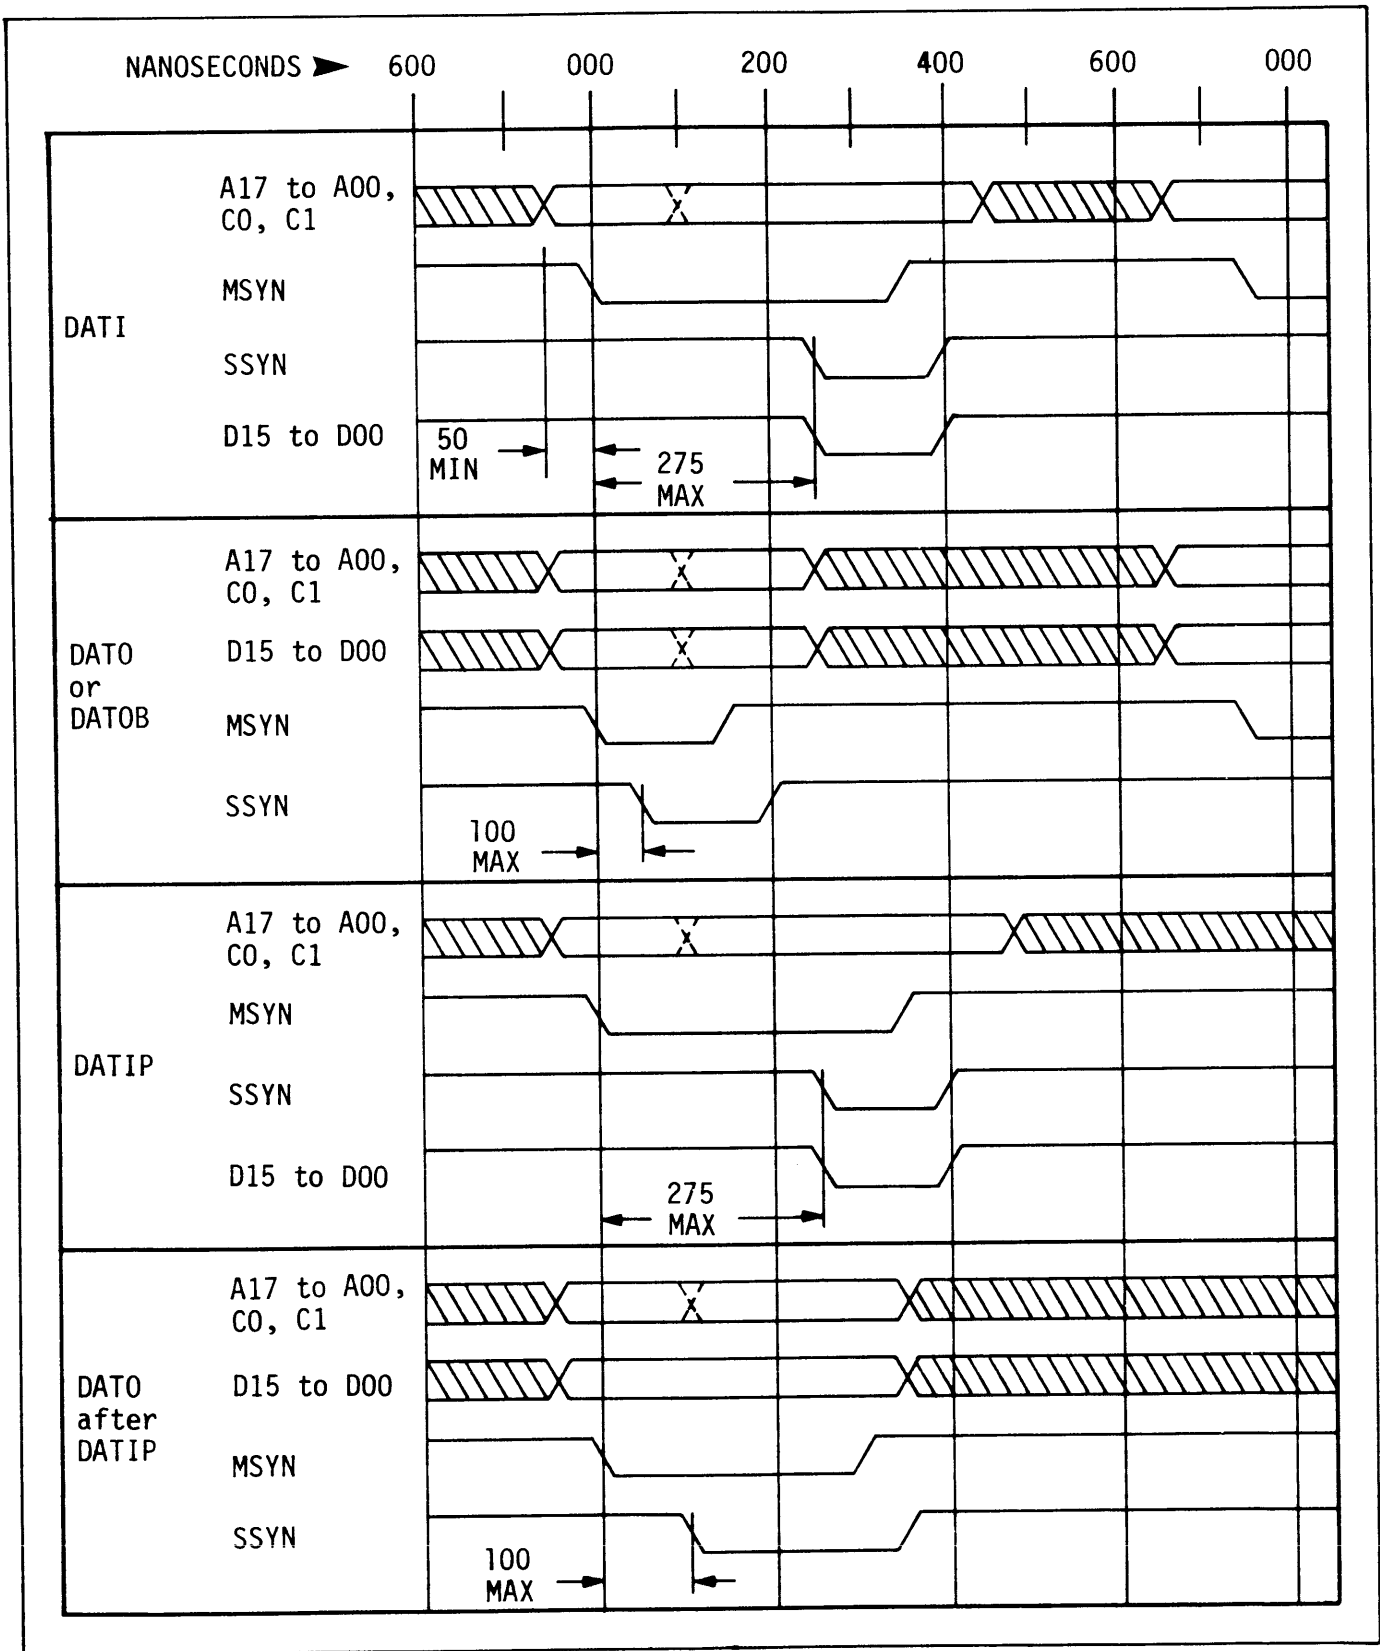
NANOSECONDS ➤ 600 000 200 400 600 000

DATI
A17 to A00, C0, C1
MSYN
SSYN
D15 to D00
50 MIN
275 MAX

DATO or DATOB
A17 to A00, C0, C1
D15 to D00
MSYN
SSYN
100 MAX

DATIP
A17 to A00, C0, C1
MSYN
SSYN
D15 to D00
275 MAX

DATO after DATIP
A17 to A00, C0, C1
D15 to D00
MSYN
SSYN
100 MAX